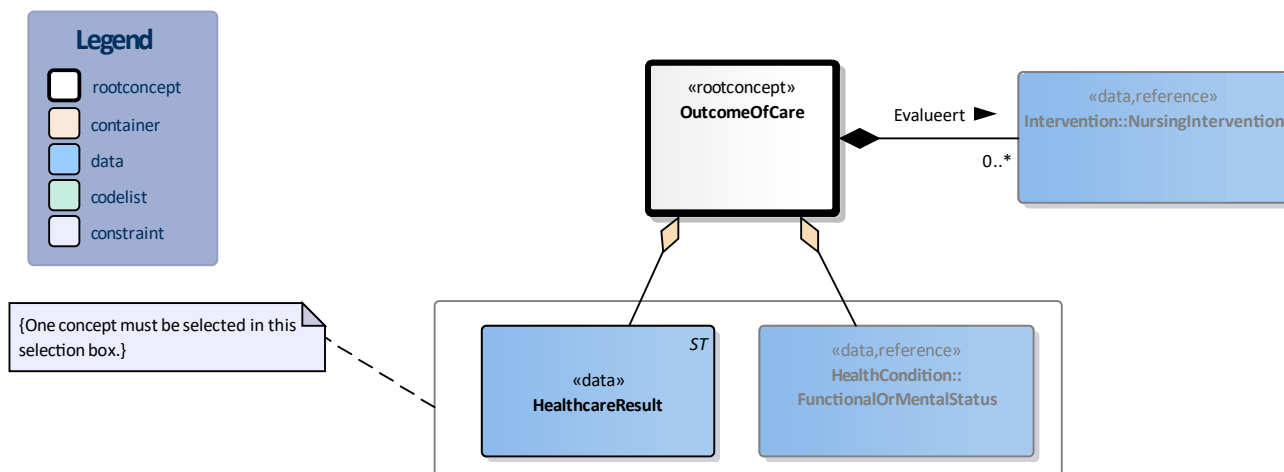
Legend
rootconcept
container
data
codelist
constraint

«rootconcept»
OutcomeOfCare

Evalueert

0..*

«data,reference»
Intervention::NursingIntervention

{One concept must be selected in this selection box.}

ST
«data»
HealthcareResult

«data,reference»
HealthCondition::
FunctionalOrMentalStatus